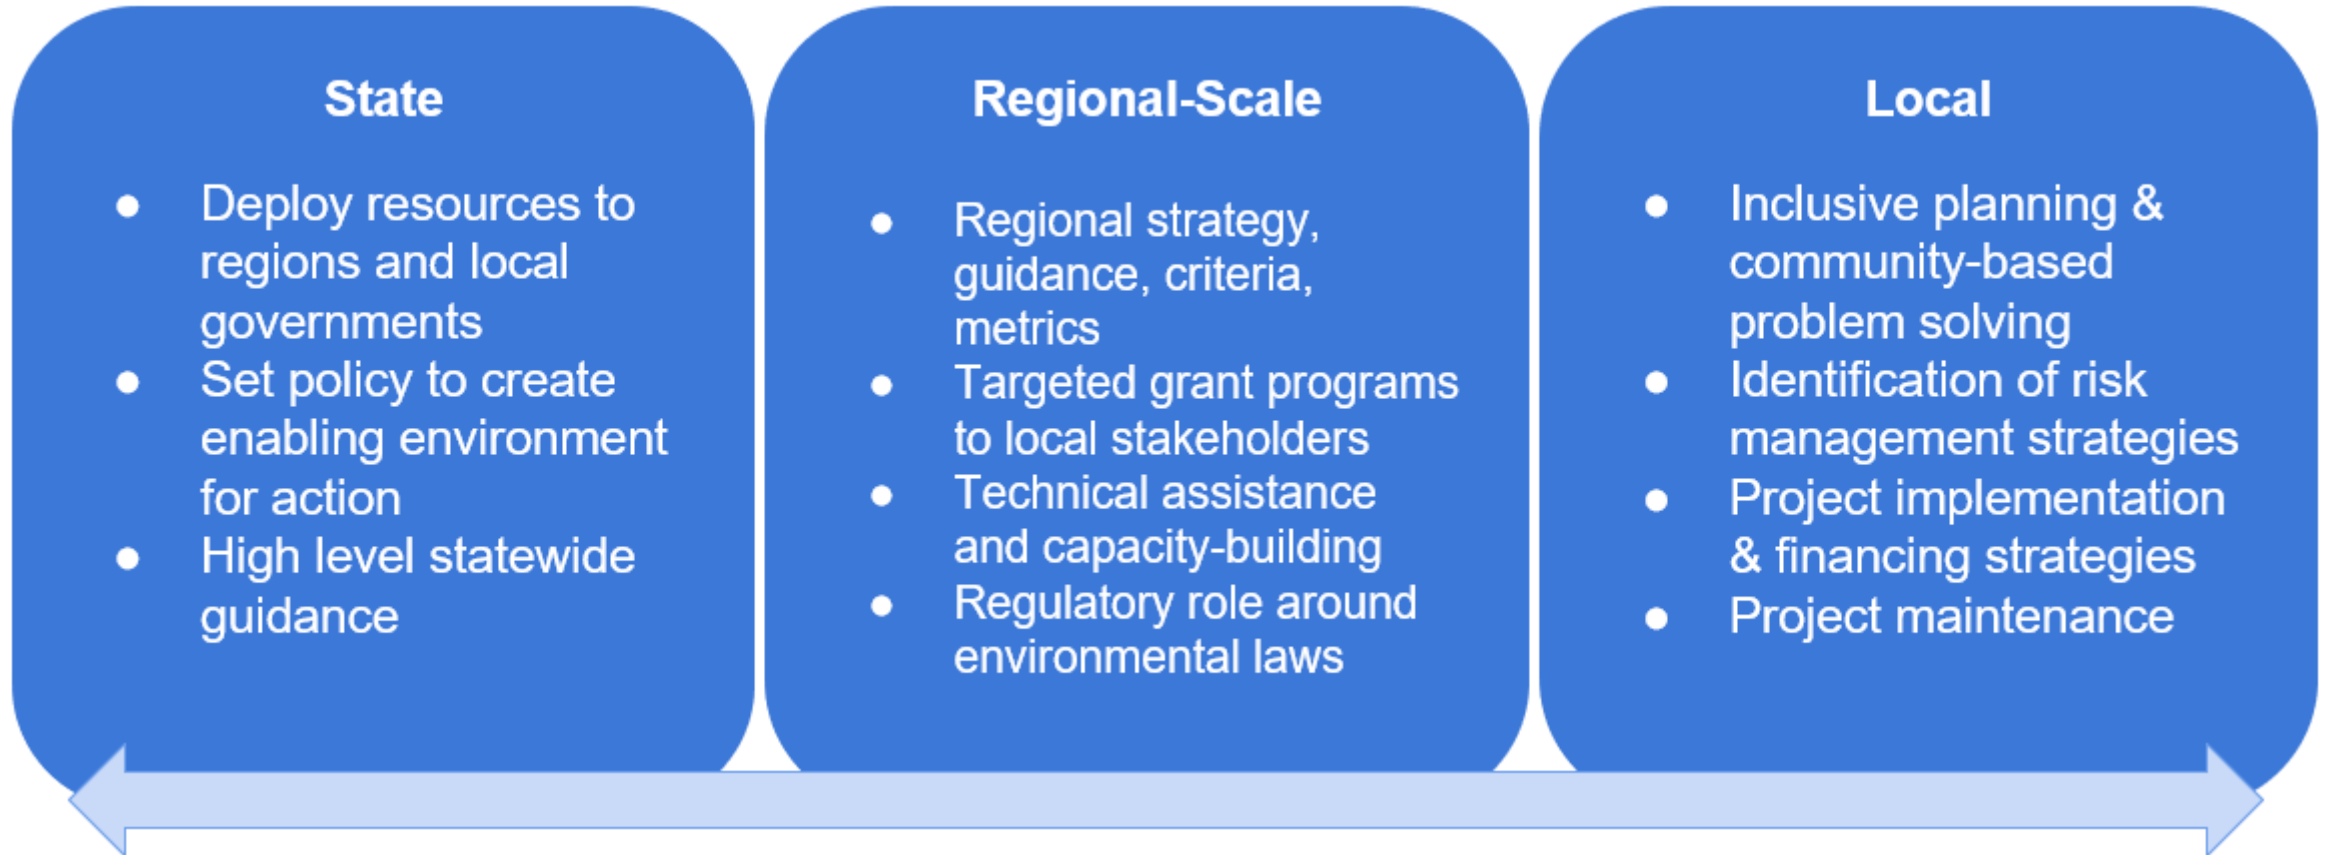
State

- Deploy resources to regions and local governments
- Set policy to create enabling environment for action
- High level statewide guidance

Regional-Scale

- Regional strategy, guidance, criteria, metrics
- Targeted grant programs to local stakeholders
- Technical assistance and capacity-building
- Regulatory role around environmental laws

Local

- Inclusive planning & community-based problem solving
- Identification of risk management strategies
- Project implementation & financing strategies
- Project maintenance